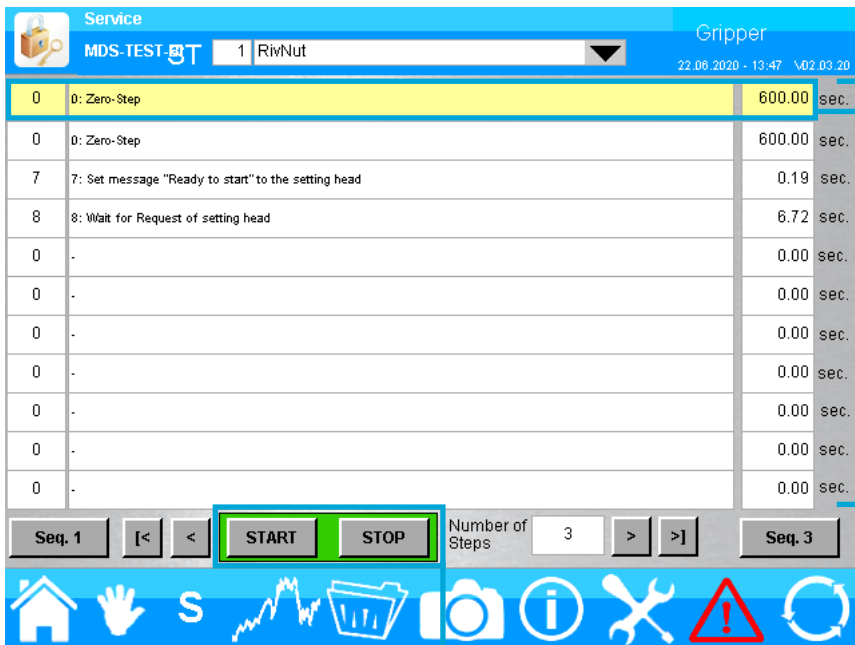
Service

MDS-TEST-BT 1 RivNut

Gripper

22.06.2020 - 13:47 V02.03.20

| | | | |
|---|---|---|---|
| 0 | 0: Zero-Step | 600.00 | sec. |
| 0 | 0: Zero-Step | 600.00 | sec. |
| 7 | 7: Set message "Ready to start" to the setting head | 0.19 | sec. |
| 8 | 8: Wait for Request of setting head | 6.72 | sec. |
| 0 | - | 0.00 | sec. |
| 0 | - | 0.00 | sec. |
| 0 | - | 0.00 | sec. |
| 0 | - | 0.00 | sec. |
| 0 | - | 0.00 | sec. |
| 0 | - | 0.00 | sec. |
| 0 | - | 0.00 | sec. |

Seq. 1 [< < START STOP Number of Steps 3 > >] Seq. 3

S